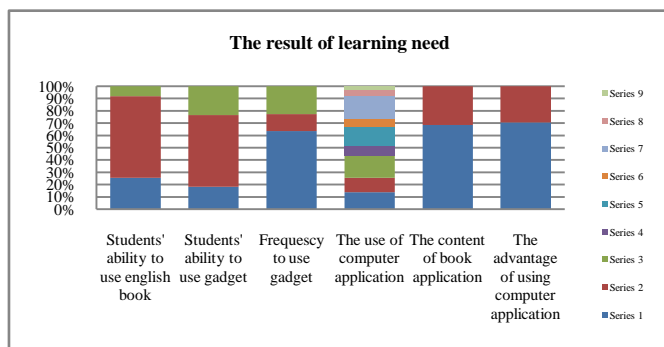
The result of learning need

100%
90%
80%
70%
60%
50%
40%
30%
20%
10%
0%

Students' ability to use english book

Students' ability to use gadget

Frequescy to use gadget

The use of computer application

The content of book application

The advantage of using computer application

Series 9
Series 8
Series 7
Series 6
Series 5
Series 4
Series 3
Series 2
Series 1